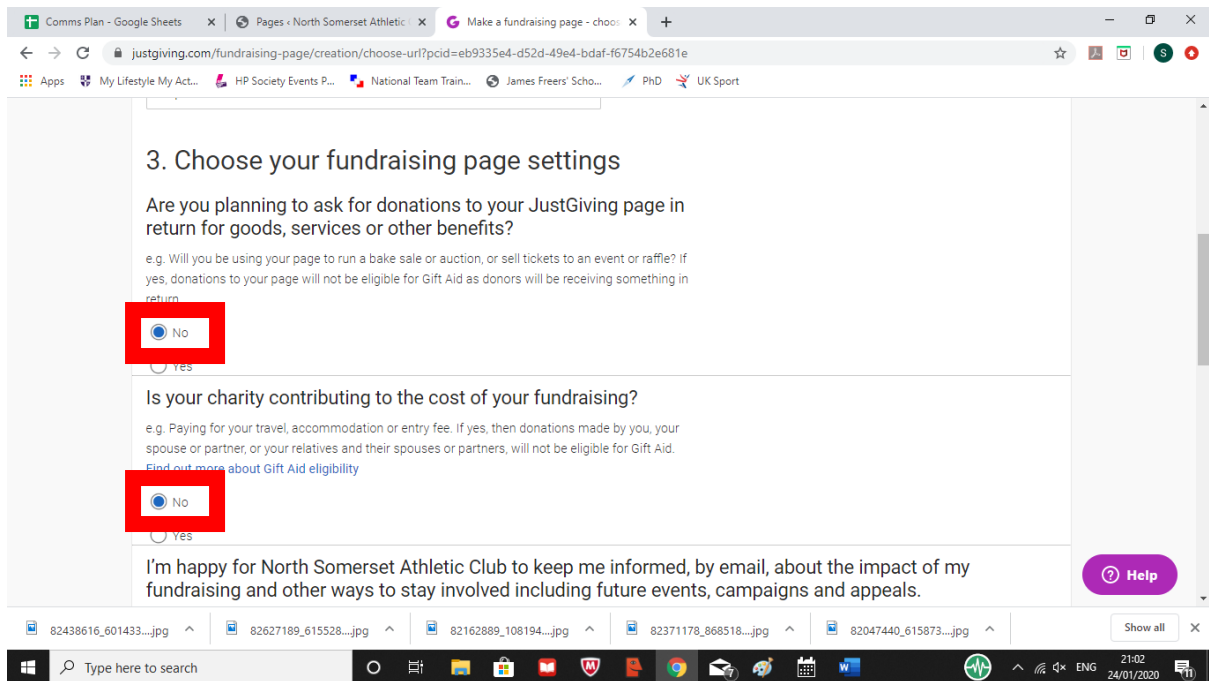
Comms Plan - Google Sheets
Pages ‹ North Somerset Athletic
Make a fundraising page - choo

justgiving.com/fundraising-page/creation/choose-url?pcid=eb9335e4-d52d-49e4-bdaf-f6754b2e681e

Apps
My Lifestyle My Act...
HP Society Events P...
National Team Train...
James Freers' Scho...
PhD
UK Sport

3. Choose your fundraising page settings

Are you planning to ask for donations to your JustGiving page in return for goods, services or other benefits?

e.g. Will you be using your page to run a bake sale or auction, or sell tickets to an event or raffle? If yes, donations to your page will not be eligible for Gift Aid as donors will be receiving something in return

No
Yes

Is your charity contributing to the cost of your fundraising?

e.g. Paying for your travel, accommodation or entry fee. If yes, then donations made by you, your spouse or partner, or your relatives and their spouses or partners, will not be eligible for Gift Aid.
Find out more about Gift Aid eligibility

No
Yes

I'm happy for North Somerset Athletic Club to keep me informed, by email, about the impact of my fundraising and other ways to stay involved including future events, campaigns and appeals.

Help

82438616_601433....jpg
82627189_615528....jpg
82162889_108194....jpg
82371178_868518....jpg
82047440_615873....jpg
Show all

Type here to search
ENG
21:02
24/01/2020